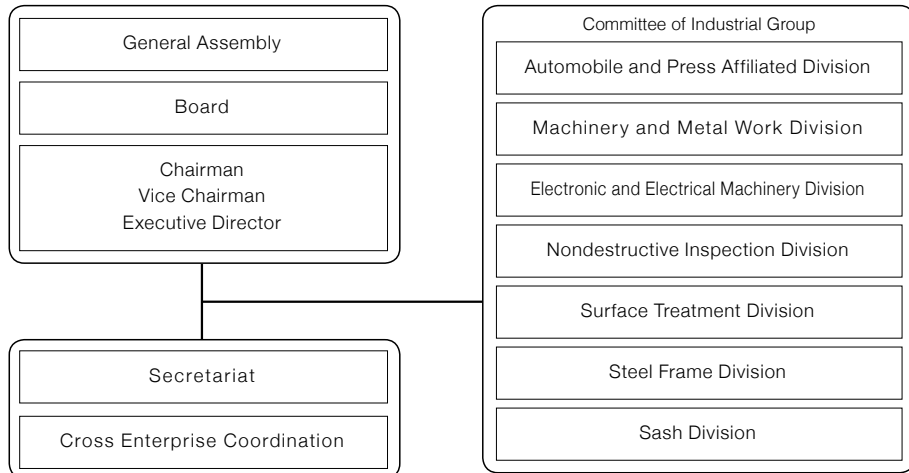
General Assembly

Board

Chairman
Vice Chairman
Executive Director

Secretariat

Cross Enterprise Coordination

Committee of Industrial Group

Automobile and Press Affiliated Division

Machinery and Metal Work Division

Electronic and Electrical Machinery Division

Nondestructive Inspection Division

Surface Treatment Division

Steel Frame Division

Sash Division